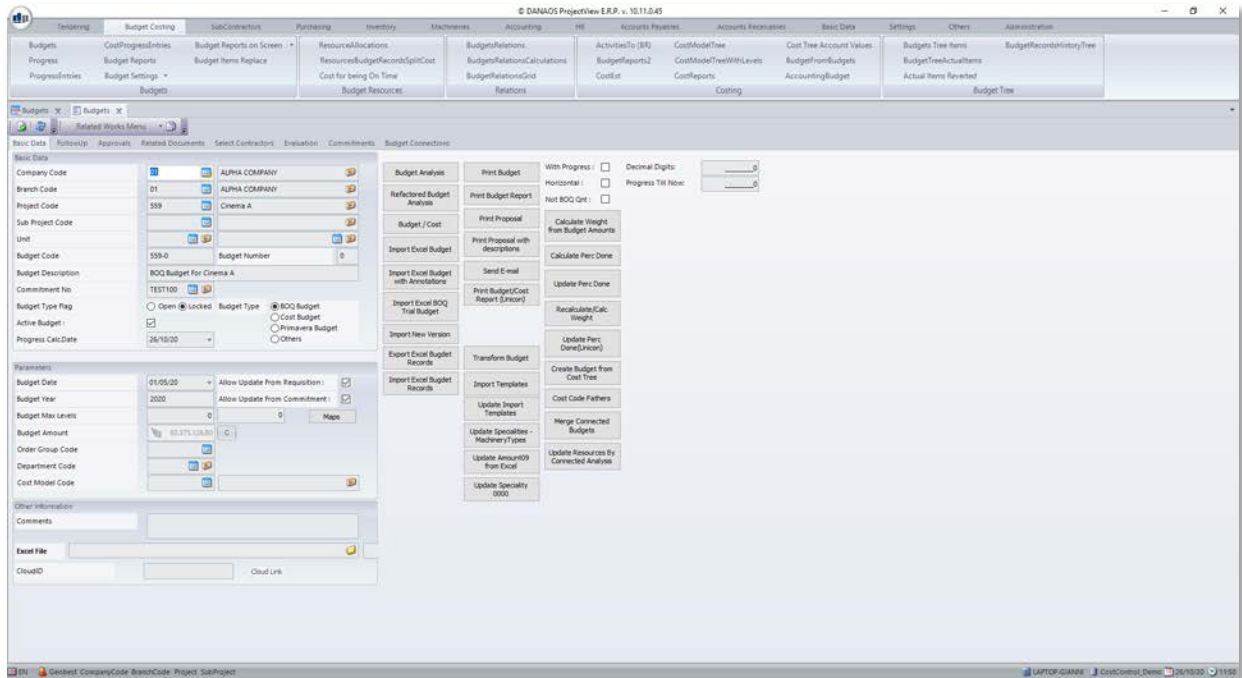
© DANAOS ProjectView E.R.P. v. 10.11.0.45

Tendering | Budget Costing | SubContractors | Purchasing | Inventory | Machineries | Accounting | HR | Accounts Payables | Accounts Receivables | Basic Data | Settings | Others | Administration

Budgets | CostProgressEntries | Budget Reports on Screen
Progress | Budget Reports | Budget Items Replace
ProgressEntries | Budget Settings
Budgets

ResourceAllocations
ResourcesBudgetRecordsSplitCost
Cost for being On Time
Budget Resources

BudgetsRelations
BudgetsRelationsCalculations
BudgetRelationsGrid
Relations

ActivitiesTo (BR) | CostModelTree | Cost Tree Account Values
BudgetReports2 | CostModelTreeWithLevels | BudgetFromBudgets
CostEst | CostReports | AccountingBudget
Costing

Budgets Tree Items | BudgetRecordsHistoryTree
BudgetTreeActualItems
Actual Items Reverted
Budget Tree

Budgets | Budgets

Related Works Menu

Basic Data | FollowUp | Approvals | Related Documents | Select Contractors | Evaluation | Commitments | Budget Connections

Basic Data
Company Code | ALPHA COMPANY
Branch Code | 01 | ALPHA COMPANY
Project Code | 559 | Cinema A
Sub Project Code
Unit
Budget Code | 559-0 | Budget Number | 0
Budget Description | BOQ Budget For Cinema A
Commitment No | TEST100
Budget Type Flag | Open | Locked | Budget Type | BOQ Budget | Cost Budget | Primavera Budget | Others
Active Budget :
Progress CalcDate | 26/10/20

Parameters
Budget Date | 01/05/20 | Allow Update From Requisition :
Budget Year | 2020 | Allow Update From Commitment :
Budget Max Levels | 0 | 0 | Maps
Budget Amount | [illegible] | C
Order Group Code
Department Code
Cost Model Code

Other Information
Comments

Excel File
CloudID | Cloud Link

Budget Analysis | Print Budget
Refactored Budget Analysis | Print Budget Report
Budget / Cost | Print Proposal
Import Excel Budget | Print Proposal with descriptions
Import Excel Budget with Annotations | Send E-mail
Import Excel BOQ Trial Budget | Print Budget/Cost Report (Unicon)
Import New Version
Export Excel Budget Records | Transform Budget
Import Excel Budget Records | Import Templates
Update Import Templates
Update Specialties - MachineryTypes
Update Amount09 from Excel
Update Speciality 0000

With Progress :
Horizontal :
Not BOQ Qnt :
Calculate Weight from Budget Amounts
Calculate Perc Done
Update Perc Done
Recalculate/Calc Weight
Update Perc Done(Unicon)
Create Budget from Cost Tree
Cost Code Fathers
Merge Connected Budgets
Update Resources By Connected Analysis

Decimal Digits: | 0
Progress Till Now: | 0

EN | Geobest CompanyCode BranchCode Project SubProject
LAPTOP-GIANNI | CostControl_Demo | 26/10/20 | 11:50